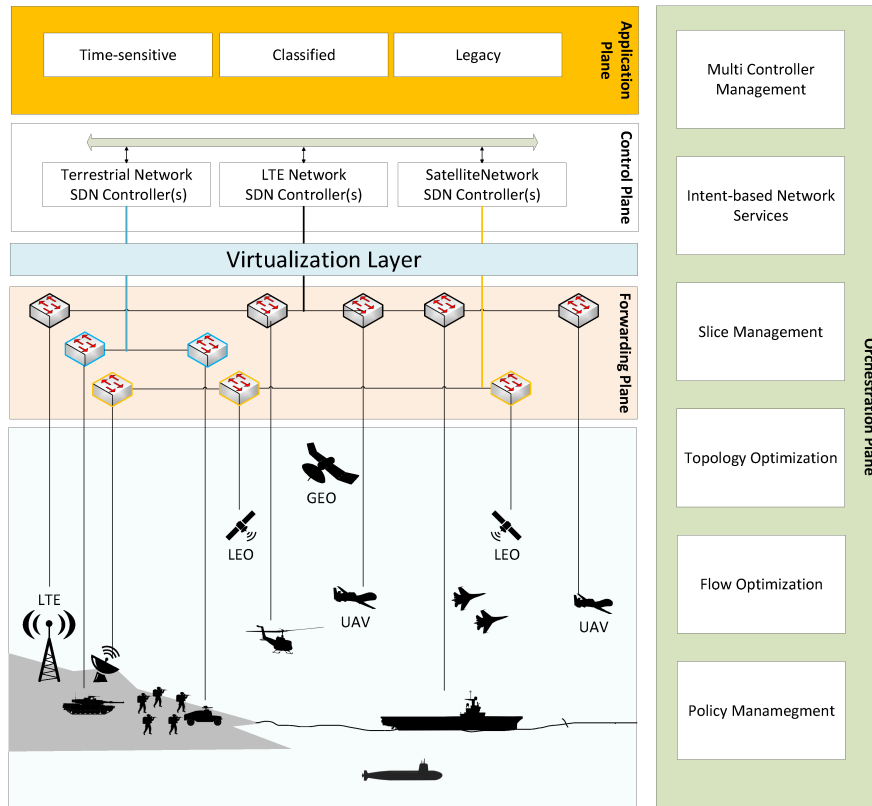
Application Plane

Time-sensitive

Classified

Legacy

Control Plane

Terrestrial Network SDN Controller(s)

LTE Network SDN Controller(s)

SatelliteNetwork SDN Controller(s)

Virtualization Layer

Forwarding Plane

GEO

LEO

LEO

LTE

UAV

UAV

Multi Controller Management

Intent-based Network Services

Slice Management

Topology Optimization

Flow Optimization

Policy Manamegment

Orchestration Plane